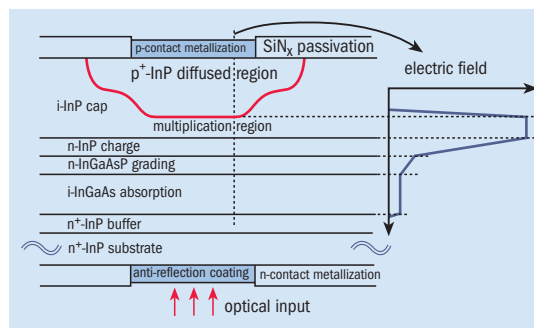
p-contact metallization
SiN$_x$ passivation
p$^+$-InP diffused region
electric field
i-InP cap
multiplication region
n-InP charge
n-InGaAsP grading
i-InGaAs absorption
n$^+$-InP buffer
n$^+$-InP substrate
anti-reflection coating
n-contact metallization
optical input